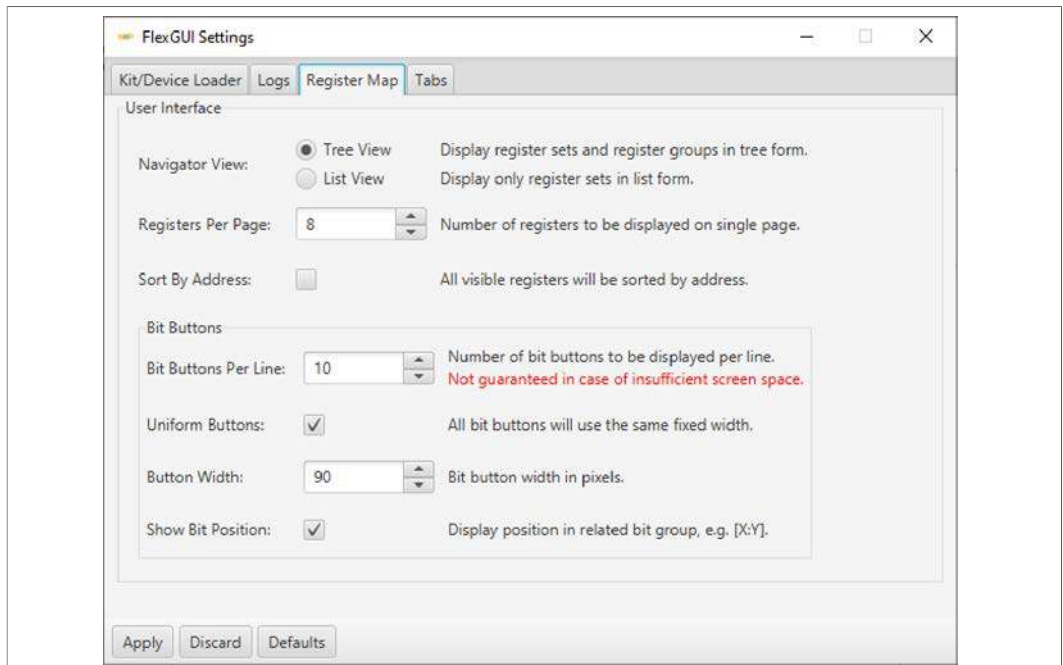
FlexGUI Settings

Kit/Device Loader | Logs | Register Map | Tabs

User Interface

Navigator View: Tree View Display register sets and register groups in tree form.
List View Display only register sets in list form.

Registers Per Page: 8 Number of registers to be displayed on single page.

Sort By Address: All visible registers will be sorted by address.

Bit Buttons

Bit Buttons Per Line: 10 Number of bit buttons to be displayed per line.
Not guaranteed in case of insufficient screen space.

Uniform Buttons: All bit buttons will use the same fixed width.

Button Width: 90 Bit button width in pixels.

Show Bit Position: Display position in related bit group, e.g. [X:Y].

Apply Discard Defaults